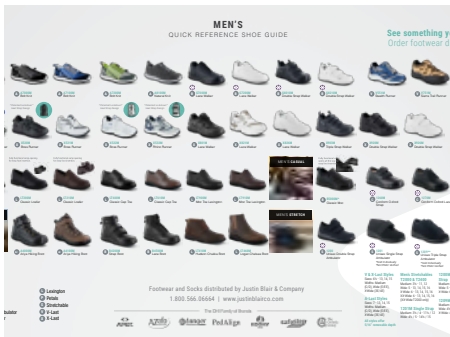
MEN'S
QUICK REFERENCE SHOE GUIDE

See something y
Order footwear d

MEN'S CASUAL

MEN'S STRETCH

Footwear and Socks distributed by Justin Blair & Company
1.800.566.0664 | www.justinblairco.com

Lexington
Petals
Stretchable
V-Last
U-Last

The Drew Family of Brands

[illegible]